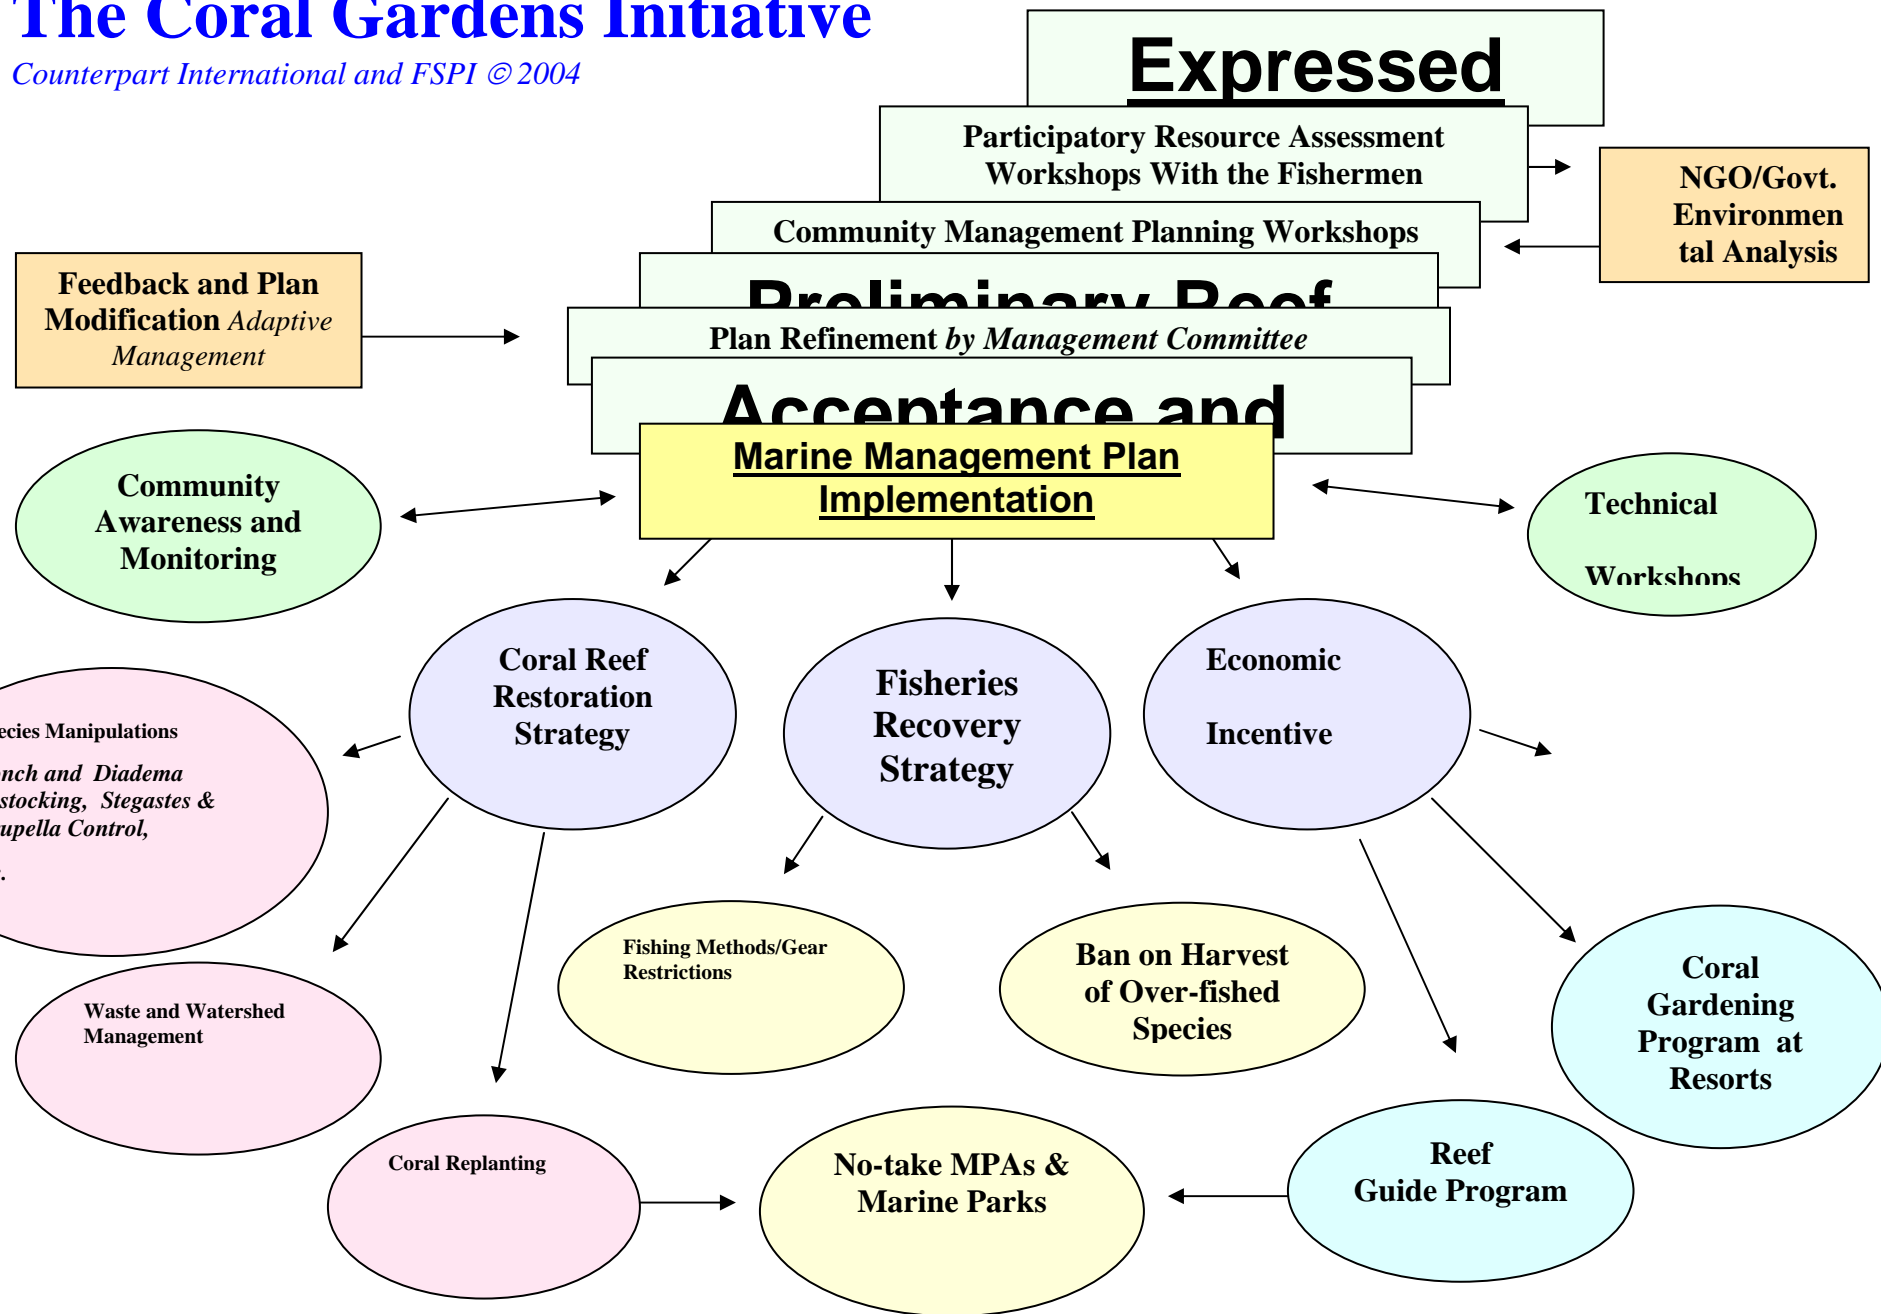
The Coral Gardens Initiative
Counterpart International and FSPI © 2004

Expressed

Participatory Resource Assessment Workshops With the Fishermen

NGO/Govt. Environmental Analysis

Community Management Planning Workshops

Preliminary Reef

Feedback and Plan Modification Adaptive Management

Plan Refinement by Management Committee

Acceptance and

Marine Management Plan Implementation

Community Awareness and Monitoring

Technical Workshops

Coral Reef Restoration Strategy

Fisheries Recovery Strategy

Economic Incentive

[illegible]ecies Manipulations
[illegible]nch and Diadema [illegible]stocking, Stegastes & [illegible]upella Control,
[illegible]

Fishing Methods/Gear Restrictions

Ban on Harvest of Over-fished Species

Coral Gardening Program at Resorts

Waste and Watershed Management

Coral Replanting

No-take MPAs & Marine Parks

Reef Guide Program